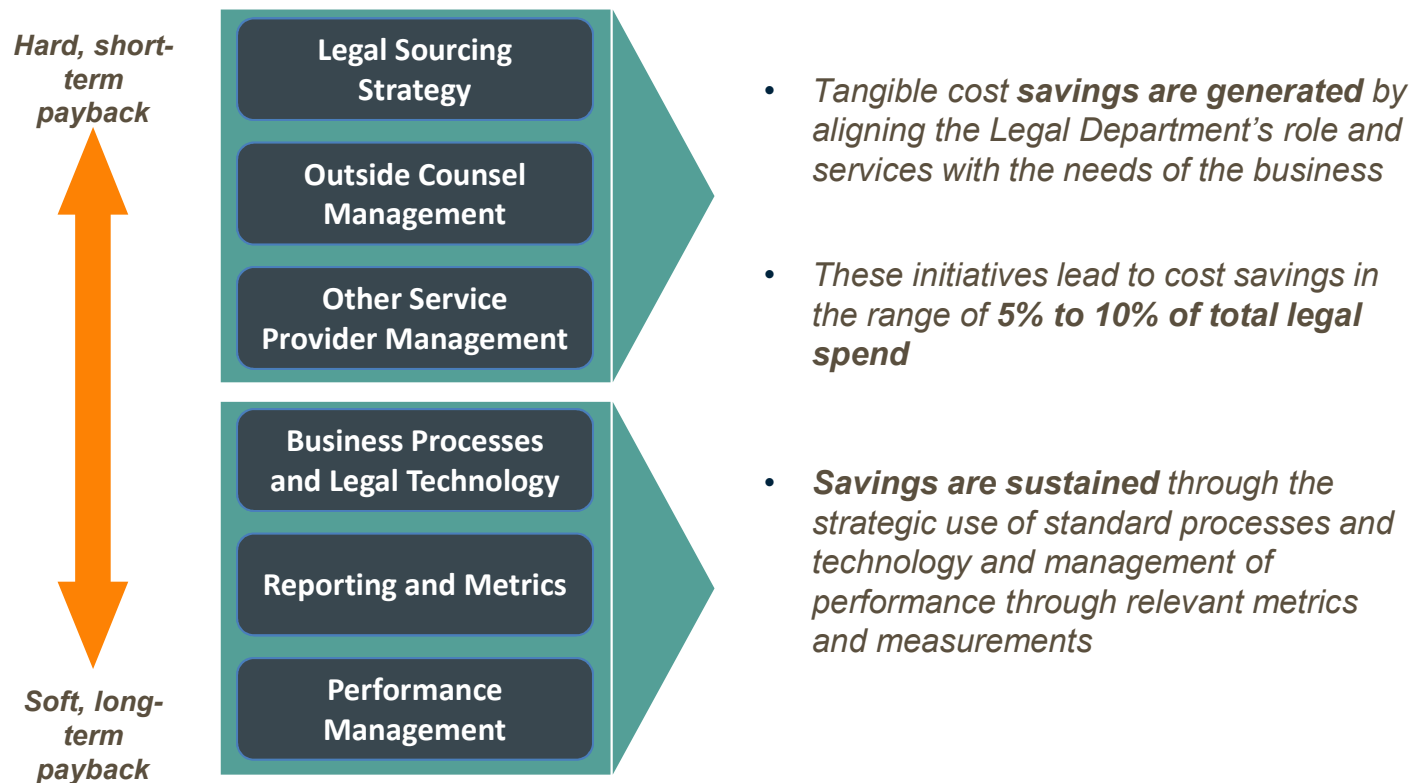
Hard, short-term payback

Soft, long-term payback

Legal Sourcing Strategy

Outside Counsel Management

Other Service Provider Management

Business Processes and Legal Technology

Reporting and Metrics

Performance Management

• Tangible cost **savings are generated** by aligning the Legal Department's role and services with the needs of the business

• These initiatives lead to cost savings in the range of **5% to 10% of total legal spend**

• **Savings are sustained** through the strategic use of standard processes and technology and management of performance through relevant metrics and measurements